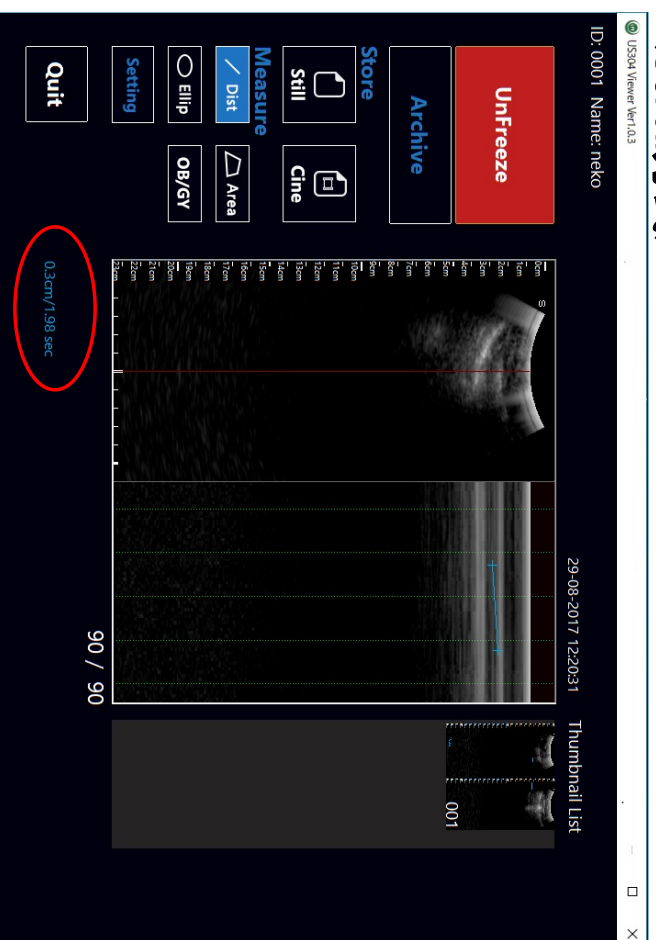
US304 Viewer Ver1.0.3

ID: 0001 Name: neko

UnFreeze

Archive

Store

Still

Cine

Measure

Dist

Area

Ellip

OB/GY

Setting

Quit

0.3cm/1.98 sec

S

0cm 1cm 2cm 3cm 4cm 5cm 6cm 7cm 8cm 9cm 10cm 11cm 12cm 13cm 14cm 15cm 16cm 17cm 18cm 19cm 20cm 21cm 22cm 23cm

29-08-2017 12:20:31

90 / 90

Thumbnail List

001